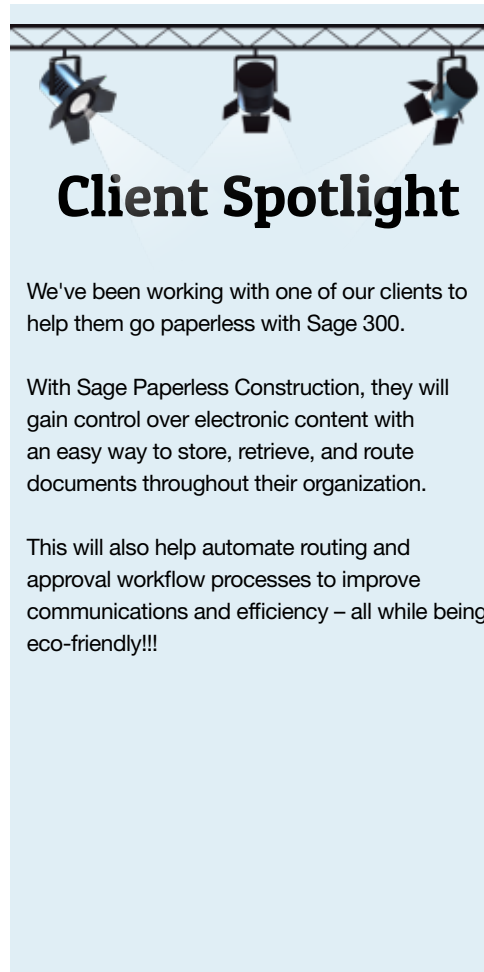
Client Spotlight

We've been working with one of our clients to help them go paperless with Sage 300.

With Sage Paperless Construction, they will gain control over electronic content with an easy way to store, retrieve, and route documents throughout their organization.

This will also help automate routing and approval workflow processes to improve communications and efficiency – all while being eco-friendly!!!